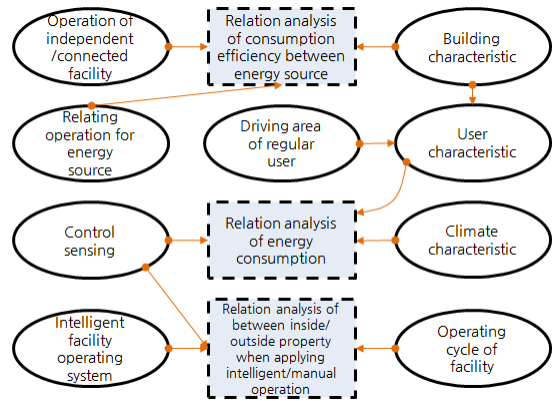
Operation of independent /connected facility

Relation analysis of consumption efficiency between energy source

Building characteristic

Relating operation for energy source

Driving area of regular user

User characteristic

Control sensing

Relation analysis of energy consumption

Climate characteristic

Intelligent facility operating system

Relation analysis of between inside/ outside property when applying intelligent/manual operation

Operating cycle of facility